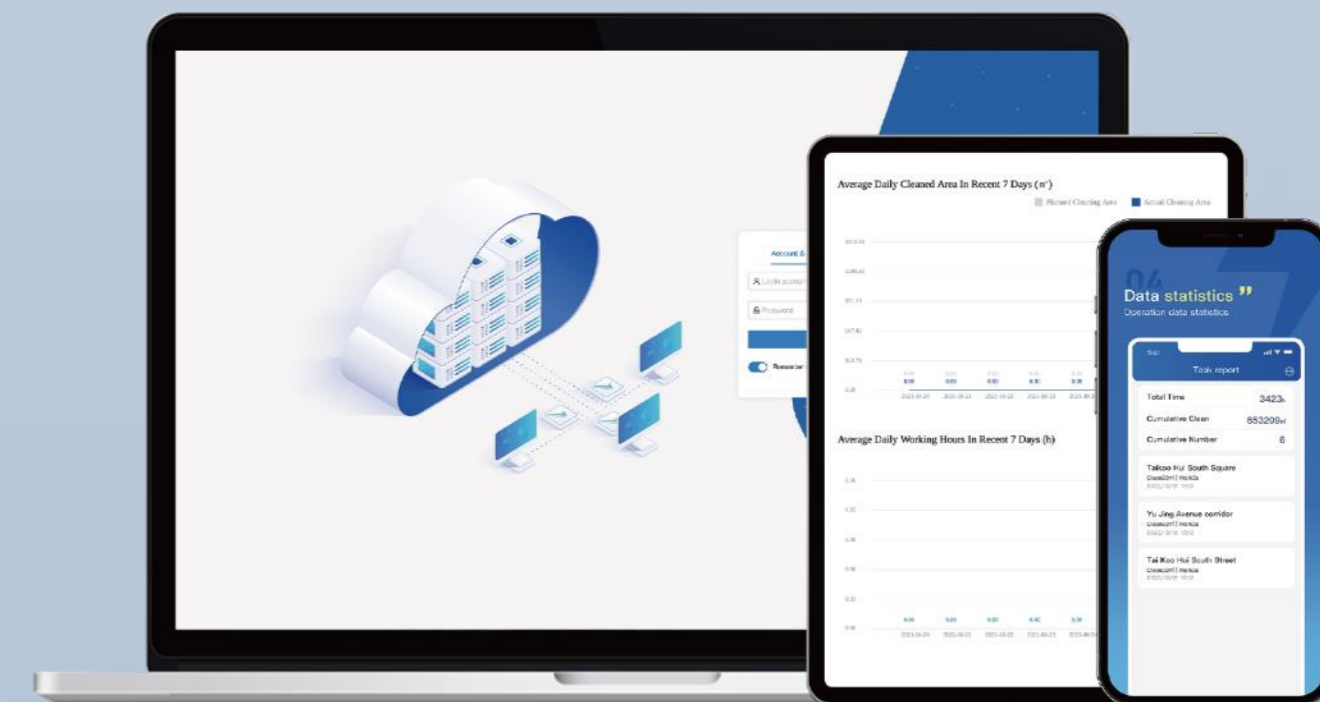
Average Daily Cleaned Area In Recent 7 Days (m²)

Planned Cleaning Area

Actual Cleaning Area

0.00 0.00 0.00 0.00 0.00

2021-09-20 2021-09-21 2021-09-22 2021-09-23 2021-09-24

Average Daily Working Hours In Recent 7 Days (h)

0.00 0.00 0.00 0.00 0.00

2021-09-20 2021-09-21 2021-09-22 2021-09-23 2021-09-24

Account &

Login account

Password

Remember

04

Data statistics

Operation data statistics

Task report

Total Time 3423h

Cumulative Clean 653209m²

Cumulative Number 6

Taikoo Hui South Square

Yu Jing Avenue corridor

Tai Koo Hui South Street